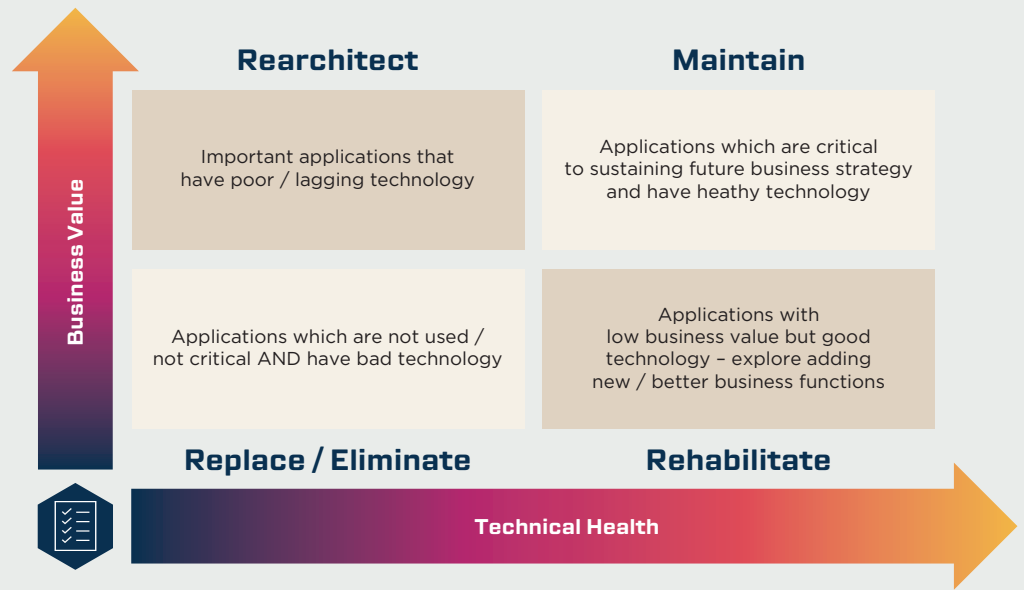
Business Value

Rearchitect

Maintain

Important applications that have poor / lagging technology

Applications which are critical to sustaining future business strategy and have heathy technology

Applications which are not used / not critical AND have bad technology

Applications with low business value but good technology – explore adding new / better business functions

Replace / Eliminate

Rehabilitate

Technical Health